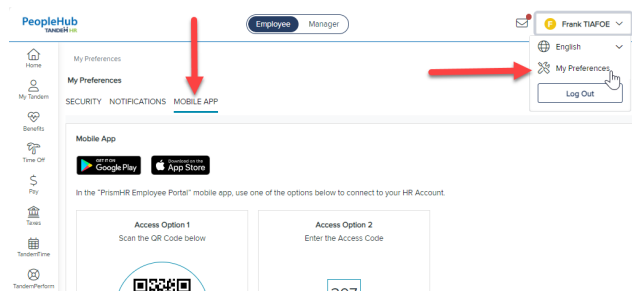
PeopleHub
TANDEM HR

Employee Manager

F Frank TIAFOE

English
My Preferences
Log Out

Home
My Tandem
Benefits
Time Off
Pay
Taxes
TandemTime
TandemPerform

My Preferences

My Preferences

SECURITY NOTIFICATIONS MOBILE APP

Mobile App

GET IT ON Google Play
Download on the App Store

In the "PrismHR Employee Portal" mobile app, use one of the options below to connect to your HR Account.

Access Option 1
Scan the QR Code below

Access Option 2
Enter the Access Code

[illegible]